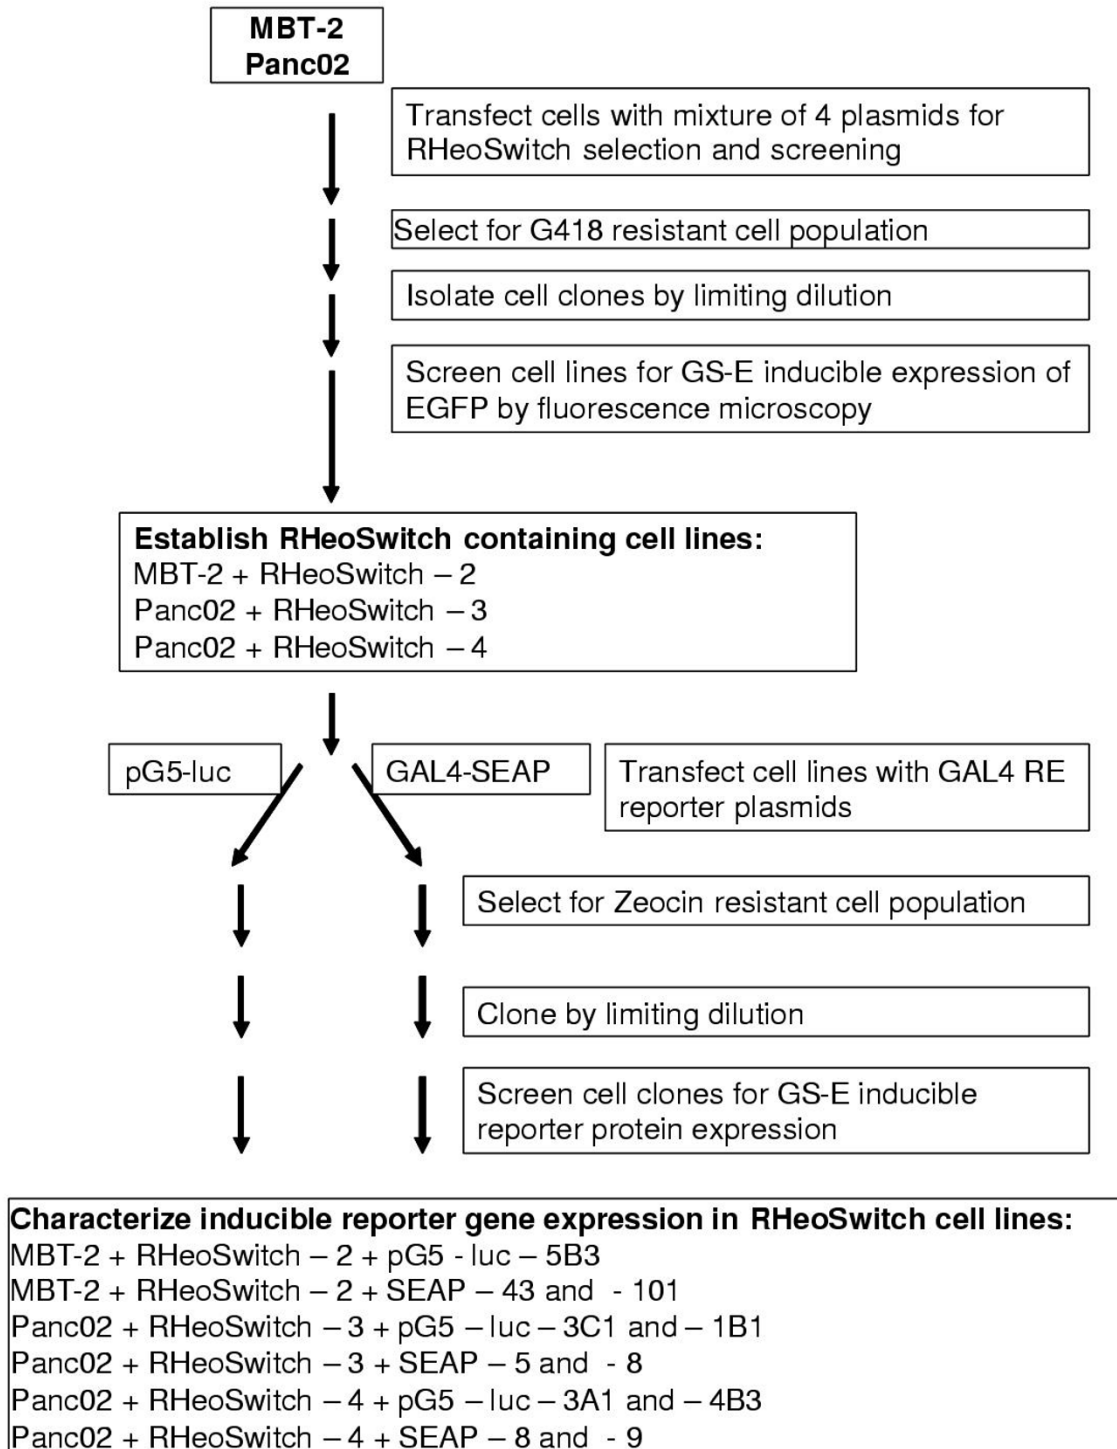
MBT-2
Panc02

Transfect cells with mixture of 4 plasmids for RHeoSwitch selection and screening

Select for G418 resistant cell population

Isolate cell clones by limiting dilution

Screen cell lines for GS-E inducible expression of EGFP by fluorescence microscopy

Establish RHeoSwitch containing cell lines:
MBT-2 + RHeoSwitch – 2
Panc02 + RHeoSwitch – 3
Panc02 + RHeoSwitch – 4

pG5-luc

GAL4-SEAP

Transfect cell lines with GAL4 RE reporter plasmids

Select for Zeocin resistant cell population

Clone by limiting dilution

Screen cell clones for GS-E inducible reporter protein expression

Characterize inducible reporter gene expression in RHeoSwitch cell lines:
MBT-2 + RHeoSwitch – 2 + pG5 - luc – 5B3
MBT-2 + RHeoSwitch – 2 + SEAP – 43 and - 101
Panc02 + RHeoSwitch – 3 + pG5 – luc – 3C1 and – 1B1
Panc02 + RHeoSwitch – 3 + SEAP – 5 and - 8
Panc02 + RHeoSwitch – 4 + pG5 – luc – 3A1 and – 4B3
Panc02 + RHeoSwitch – 4 + SEAP – 8 and - 9